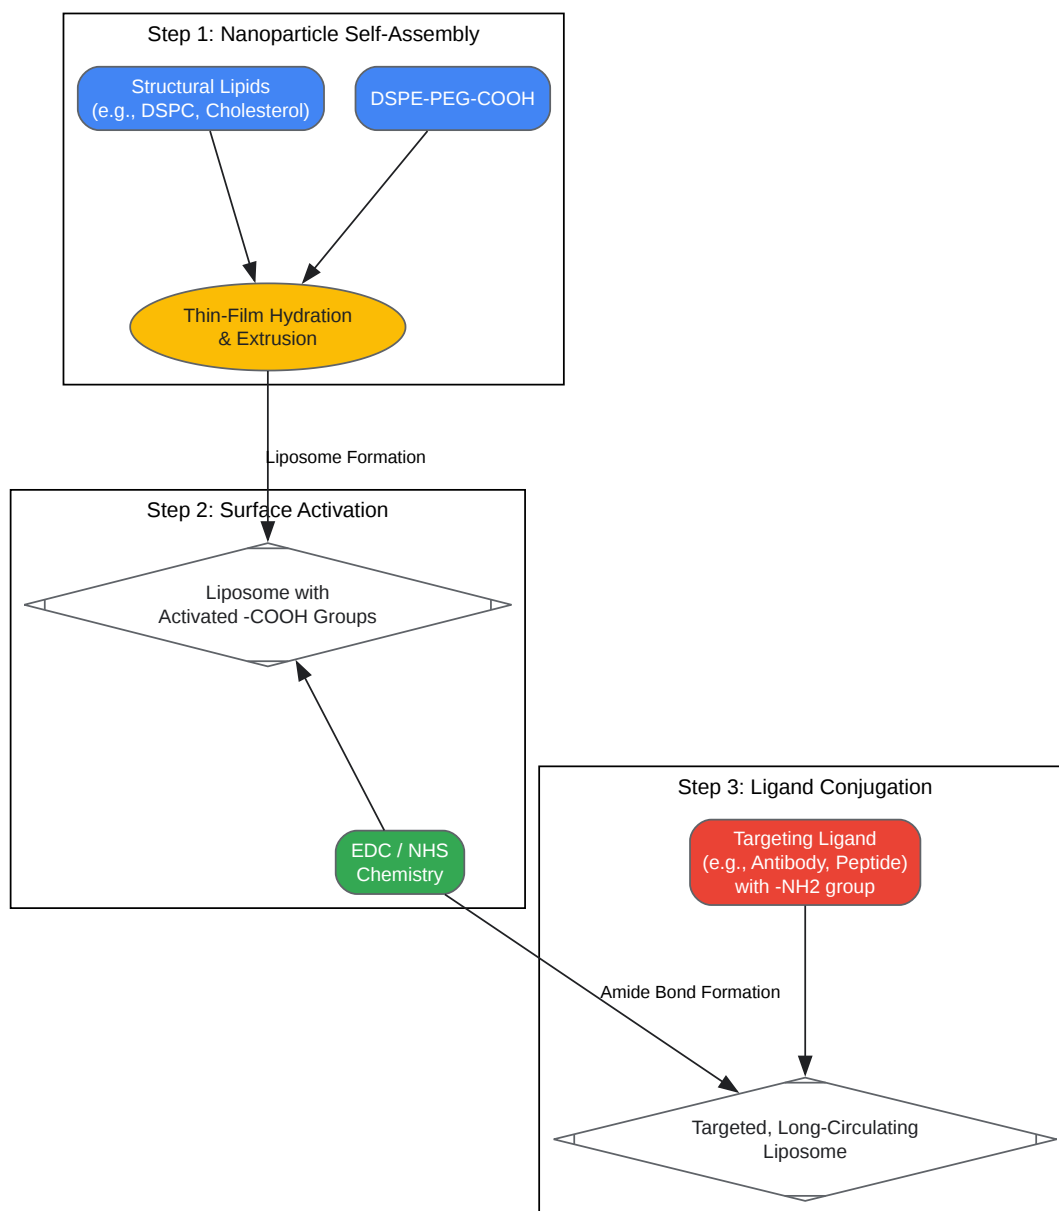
Step 1: Nanoparticle Self-Assembly

Structural Lipids
(e.g., DSPC, Cholesterol)

DSPE-PEG-COOH

Thin-Film Hydration
& Extrusion

Liposome Formation

Step 2: Surface Activation

Liposome with
Activated -COOH Groups

EDC / NHS
Chemistry

Step 3: Ligand Conjugation

Targeting Ligand
(e.g., Antibody, Peptide)
with -NH2 group

Amide Bond Formation

Targeted, Long-Circulating
Liposome